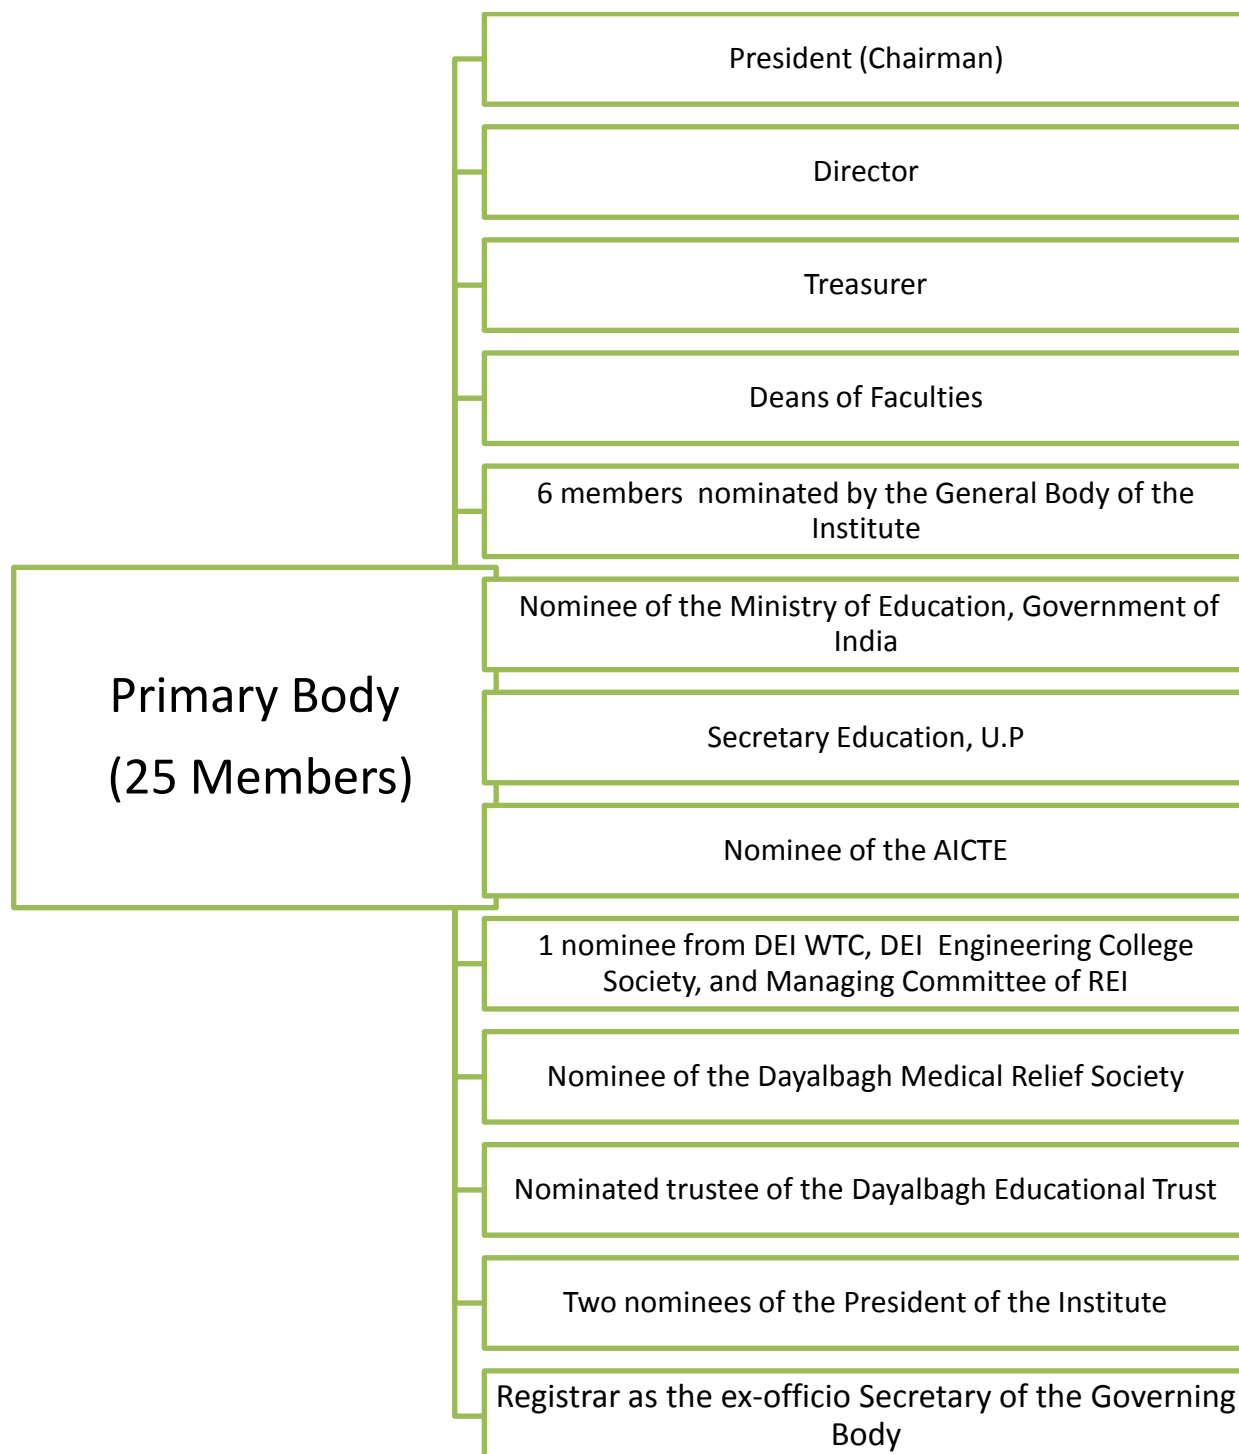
Primary Body
(25 Members)

President (Chairman)

Director

Treasurer

Deans of Faculties

6 members nominated by the General Body of the Institute

Nominee of the Ministry of Education, Government of India

Secretary Education, U.P

Nominee of the AICTE

1 nominee from DEI WTC, DEI Engineering College Society, and Managing Committee of REI

Nominee of the Dayalbagh Medical Relief Society

Nominated trustee of the Dayalbagh Educational Trust

Two nominees of the President of the Institute

Registrar as the ex-officio Secretary of the Governing Body